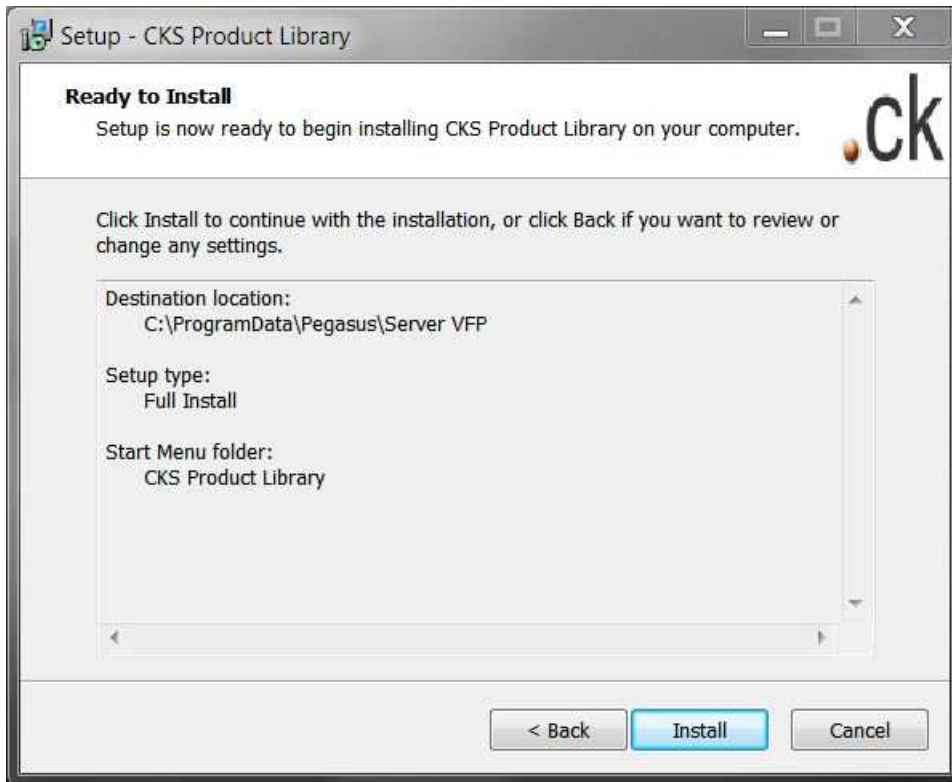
Setup - CKS Product Library

Ready to Install
Setup is now ready to begin installing CKS Product Library on your computer.

.ck

Click Install to continue with the installation, or click Back if you want to review or change any settings.

Destination location:
C:\ProgramData\Pegasus\Server VFP

Setup type:
Full Install

Start Menu folder:
CKS Product Library

< Back
Install
Cancel